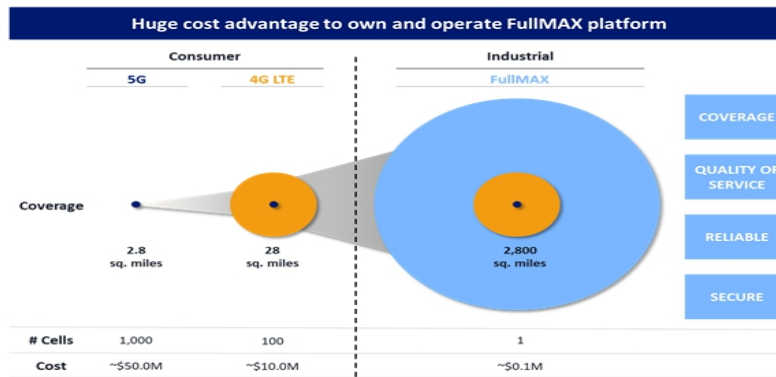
Huge cost advantage to own and operate FullMAX platform

Consumer

5G

4G LTE

Industrial

FullMAX

COVERAGE

QUALITY OF SERVICE

RELIABLE

SECURE

Coverage

2.8 sq. miles

28 sq. miles

2,800 sq. miles

| # Cells | 1,000 | 100 | 1 |
|---|---|---|---|
| Cost | ~\$50.0M | ~\$10.0M | ~\$0.1M |